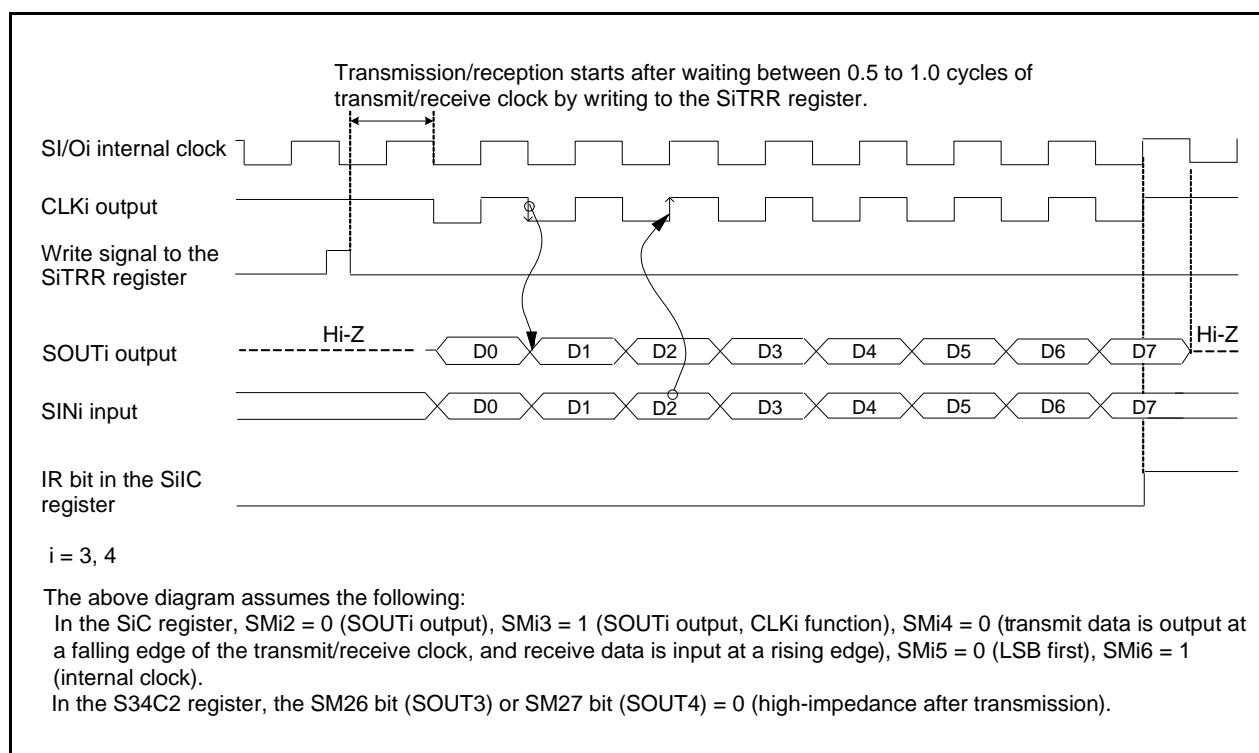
Transmission/reception starts after waiting between 0.5 to 1.0 cycles of transmit/receive clock by writing to the SiTRR register.

SI/Oi internal clock

CLKi output

Write signal to the SiTRR register

Hi-Z

SOUTi output

D0 D1 D2 D3 D4 D5 D6 D7

Hi-Z

SINi input

D0 D1 D2 D3 D4 D5 D6 D7

IR bit in the SiIC register

i = 3, 4

The above diagram assumes the following:
In the SiC register, SMi2 = 0 (SOUTi output), SMi3 = 1 (SOUTi output, CLKi function), SMi4 = 0 (transmit data is output at a falling edge of the transmit/receive clock, and receive data is input at a rising edge), SMi5 = 0 (LSB first), SMi6 = 1 (internal clock).
In the S34C2 register, the SM26 bit (SOUT3) or SM27 bit (SOUT4) = 0 (high-impedance after transmission).